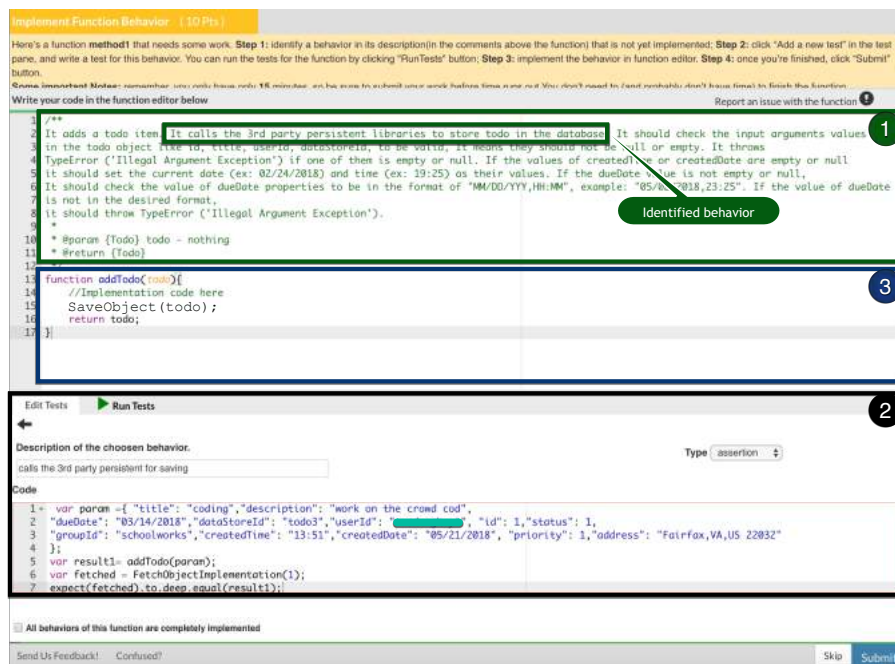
Implement Function Behavior (10 Pts)

Here's a function method1 that needs some work. Step 1: identify a behavior in its description(in the comments above the function) that is not yet implemented; Step 2: click "Add a new test" in the test pane, and write a test for this behavior. You can run the tests for the function by clicking "RunTests" button; Step 3: implement the behavior in function editor. Step 4: once you're finished, click "Submit" button.

Some important Notes: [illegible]

Write your code in the function editor below

Report an issue with the function

1 /**
2 It adds a todo item. It calls the 3rd party persistent libraries to store todo in the database. It should check the input arguments values
3 in the todo object like id, title, userId, dataStoreId, to be valid, It means they should not be null or empty. It throws
TypeError ('Illegal Argument Exception') if one of them is empty or null. If the values of created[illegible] or createdDate are empty or null
it should set the current date (ex: 02/24/2018) and time (ex: 19:25) as their values. If the dueDate value is not empty or null,
It should check the value of dueDate properties to be in the format of "MM/DD/YYY,HH:MM", example: "05/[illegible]2018,23:25". If the value of dueDate
is not in the desired format,
it should throw TypeError ('Illegal Argument Exception').
*
10 * @param {Todo} todo - nothing
11 * @return {Todo}

1

Identified behavior

13 function addTodo(todo){
14 //Implementation code here
15 SaveObject(todo);
16 return todo;
17 }

3

Edit Tests Run Tests

2

Description of the choosen behavior.

calls the 3rd party persistent for saving

Type assertion

Code

1 var param ={ "title": "coding","description": "work on the crowd cod",
2 "dueDate": "03/14/2018","dataStoreId": "todo3","userId": "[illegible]", "id": 1,"status": 1,
3 "groupId": "schoolworks","createdTime": "13:51","createdDate": "05/21/2018", "priority": 1,"address": "Fairfax,VA,US 22032"
4 };
5 var result1= addTodo(param);
6 var fetched = FetchObjectImplementation(1);
7 expect(fetched).to.deep.equal(result1);

All behaviors of this function are completely implemented

Send Us Feedback! Confused?

Skip Submit